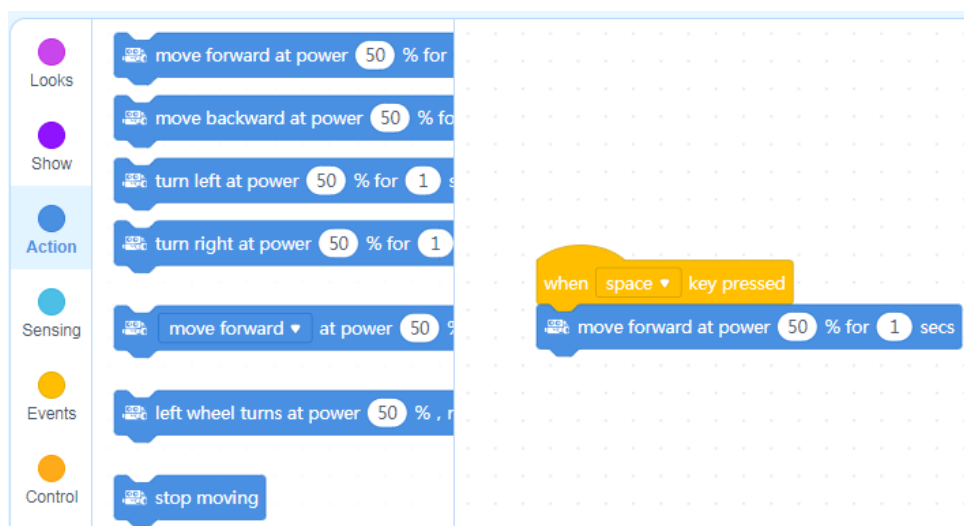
Looks
Show
Action
Sensing
Events
Control

move forward at power 50 % for
move backward at power 50 % fo
turn left at power 50 % for 1 s
turn right at power 50 % for 1
move forward ▾ at power 50 %
left wheel turns at power 50 % , r
stop moving

when space ▾ key pressed
move forward at power 50 % for 1 secs